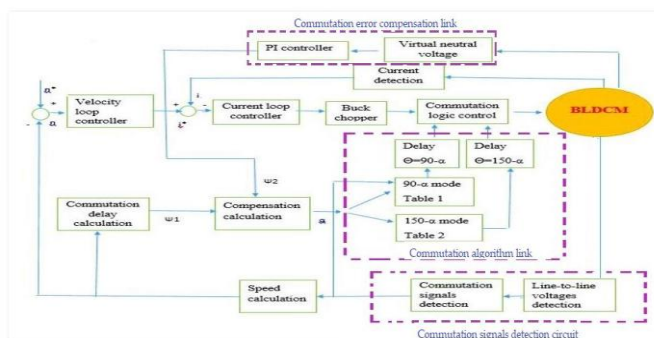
Commutation error compensation link

PI controller

Virtual neutral voltage

Current detection

$a^*$

+

-

$a$

Velocity loop controller

+

+

-

$i$

$i^*$

Current loop controller

Buck chopper

Commutation logic control

BLDCM

Delay $\Theta=90-\alpha$

Delay $\Theta=150-\alpha$

$\omega_2$

90-$\alpha$ mode Table 1

Commutation delay calculation

$\omega_1$

Compensation calculation

$a$

150-$\alpha$ mode Table 2

Commutation algorithm link

Speed calculation

Commutation signals detection

Line-to-line voltages detection

Commutation signals detection circuit